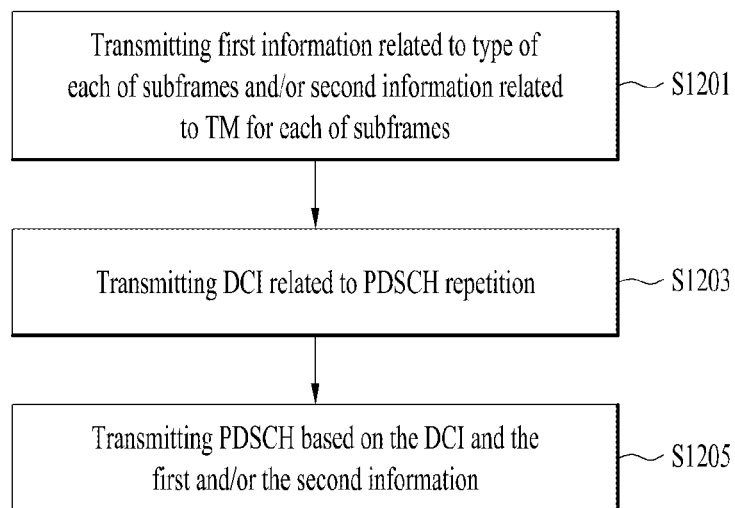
Transmitting first information related to type of each of subframes and/or second information related to TM for each of subframes

S1201

Transmitting DCI related to PDSCH repetition

S1203

Transmitting PDSCH based on the DCI and the first and/or the second information

S1205